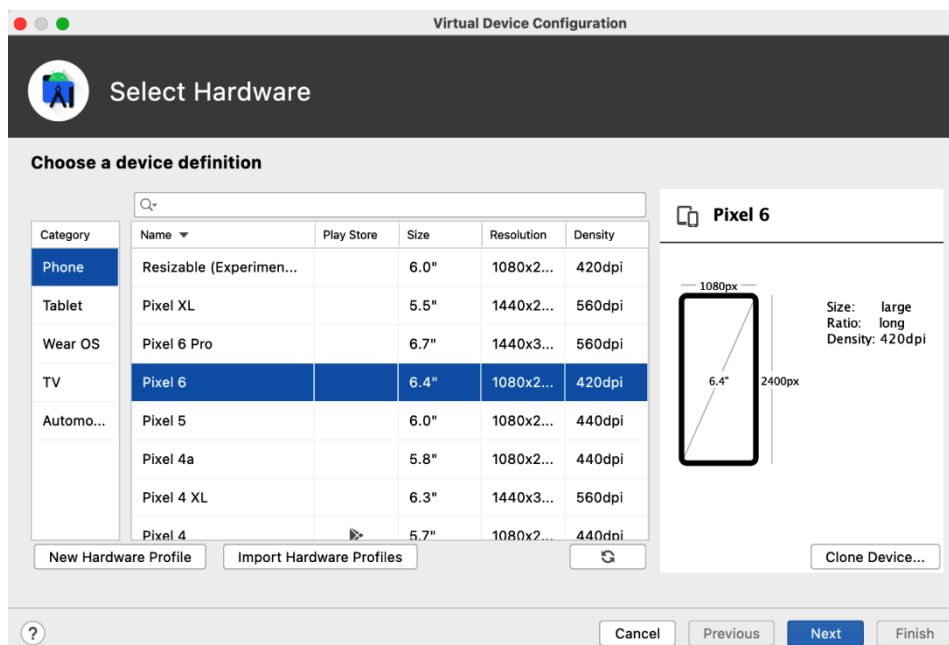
Virtual Device Configuration

Select Hardware

Choose a device definition

Q▾

| Category |
|---|
| Phone |
| Tablet |
| Wear OS |
| TV |
| Automo... |

| Name ▼ | Play Store | Size | Resolution | Density |
|---|---|---|---|---|
| Resizable (Experimen... | | 6.0" | 1080x2... | 420dpi |
| Pixel XL | | 5.5" | 1440x2... | 560dpi |
| Pixel 6 Pro | | 6.7" | 1440x3... | 560dpi |
| Pixel 6 | | 6.4" | 1080x2... | 420dpi |
| Pixel 5 | | 6.0" | 1080x2... | 440dpi |
| Pixel 4a | | 5.8" | 1080x2... | 440dpi |
| Pixel 4 XL | | 6.3" | 1440x3... | 560dpi |
| Pixel 4 | | 5.7" | 1080x2... | 440dpi |

New Hardware Profile
Import Hardware Profiles

Pixel 6

1080px
6.4"
2400px

Size: large
Ratio: long
Density: 420dpi

Clone Device...

?
Cancel
Previous
Next
Finish